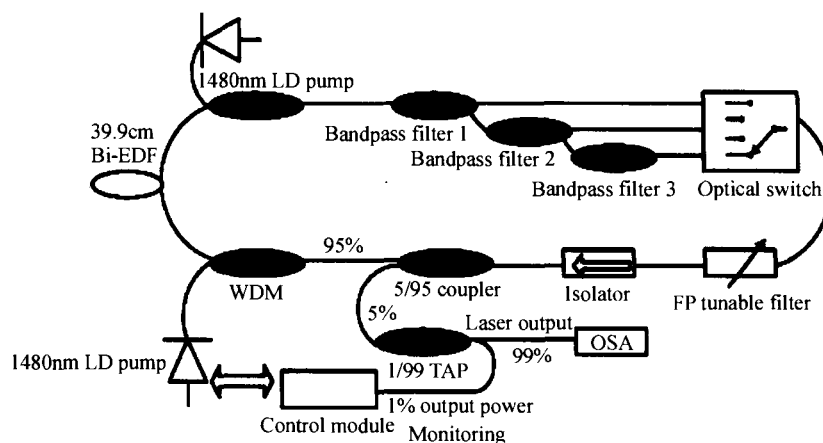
1480nm LD pump
39.9cm Bi-EDF
Bandpass filter 1
Bandpass filter 2
Bandpass filter 3
Optical switch
95%
WDM
5/95 coupler
Isolator
FP tunable filter
5%
Laser output
OSA
99%
1480nm LD pump
1/99 TAP
Control module
1% output power
Monitoring